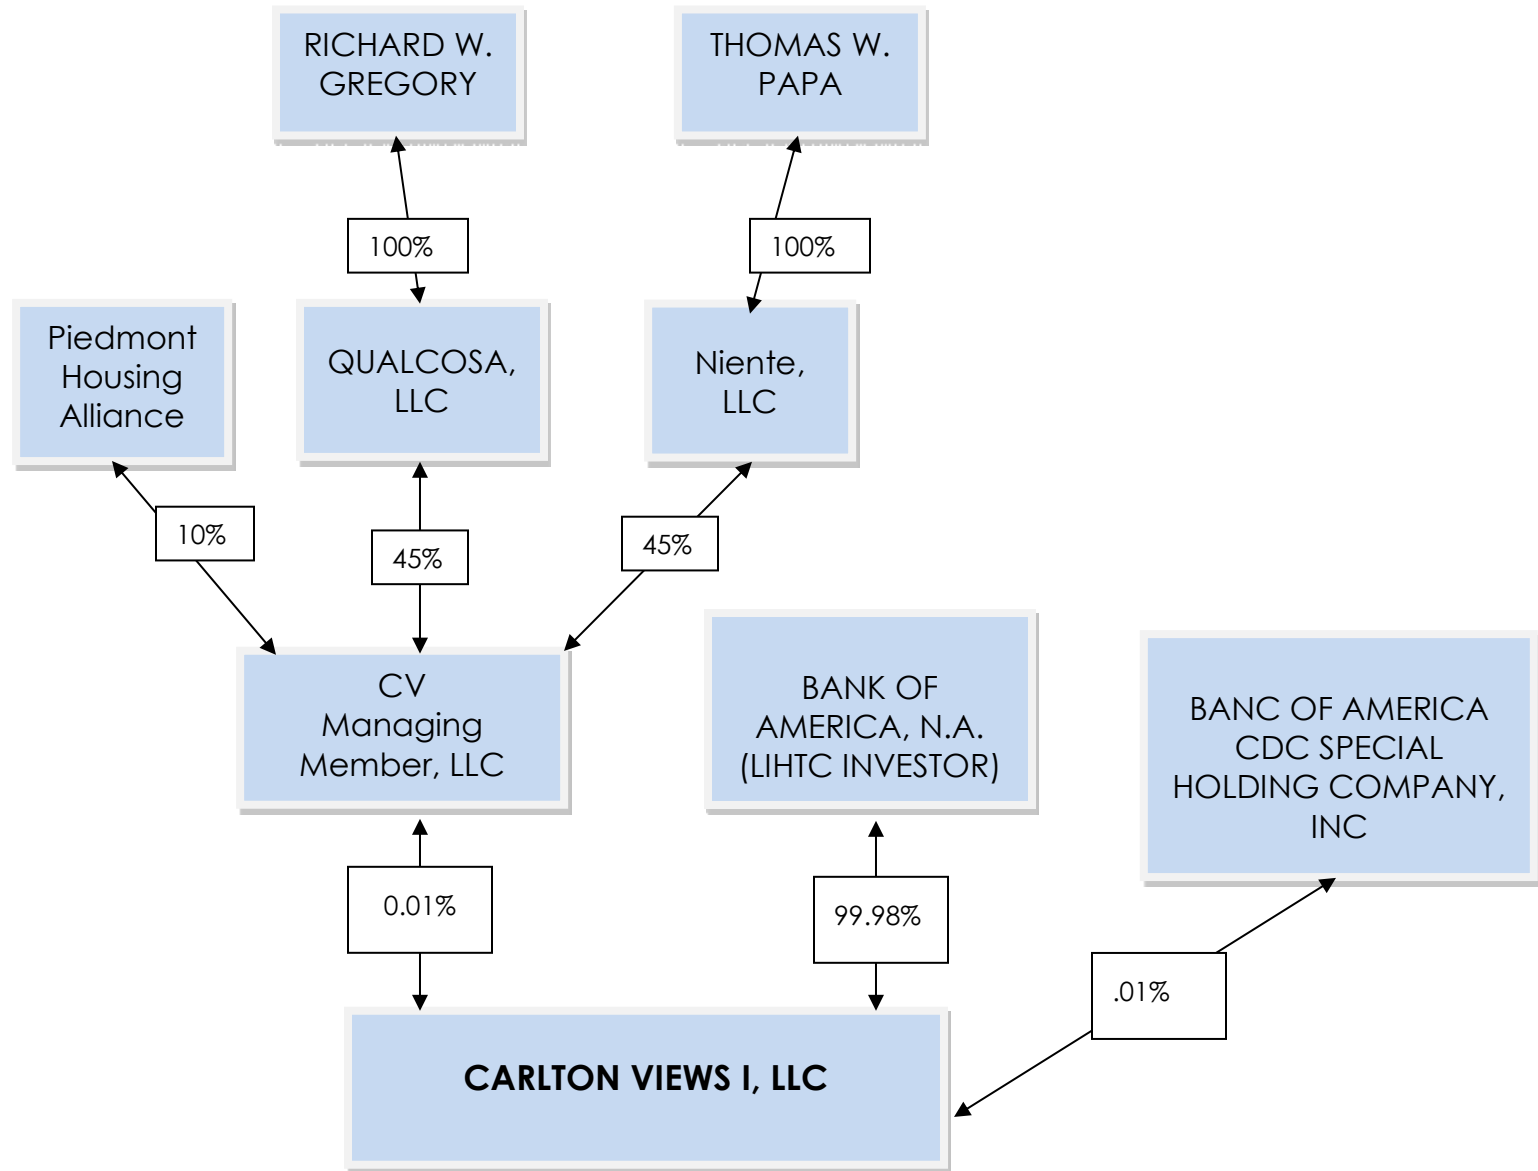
RICHARD W. GREGORY

THOMAS W. PAPA

100%

100%

Piedmont Housing Alliance

QUALCOSA, LLC

Niente, LLC

10%

45%

45%

CV Managing Member, LLC

BANK OF AMERICA, N.A. (LIHTC INVESTOR)

BANC OF AMERICA CDC SPECIAL HOLDING COMPANY, INC

0.01%

99.98%

.01%

CARLTON VIEWS I, LLC